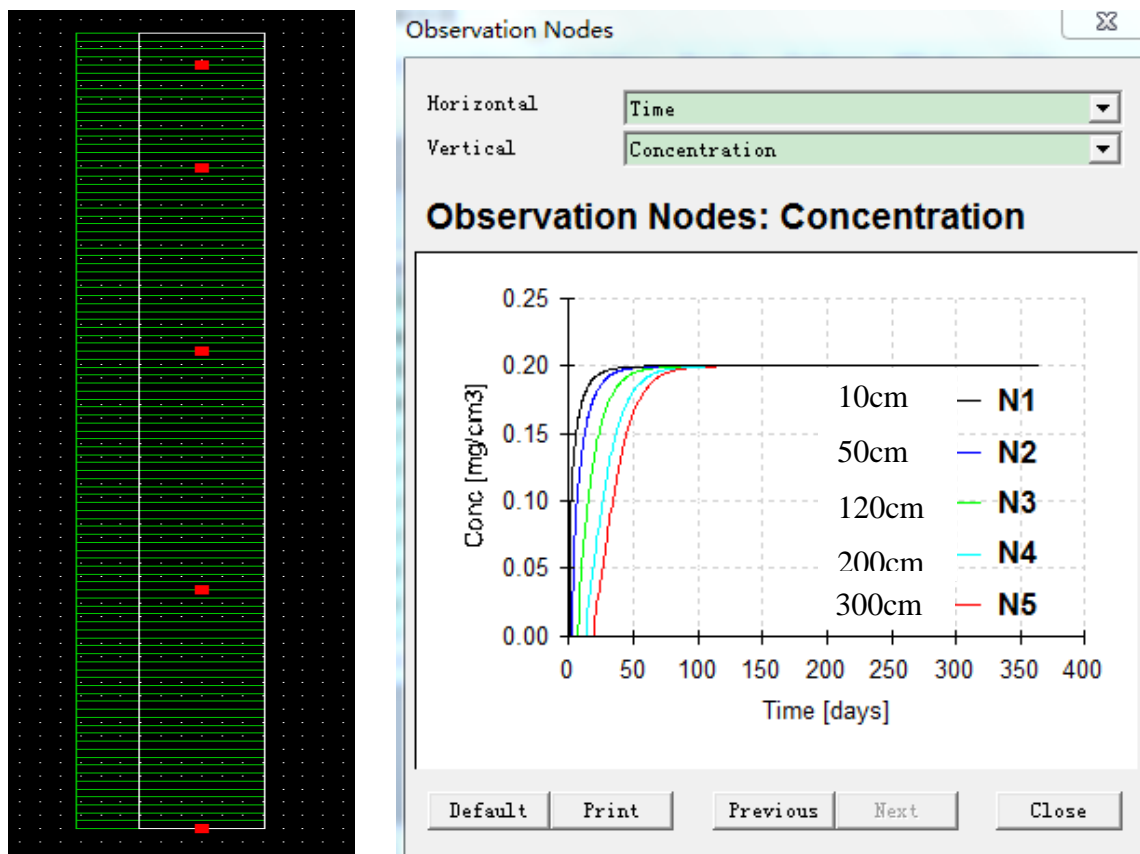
Observation Nodes

Horizontal Time
Vertical Concentration

Observation Nodes: Concentration

| Conc [mg/cm3] |
|---|
| 0.25 |
| 0.20 |
| 0.15 |
| 0.10 |
| 0.05 |
| 0.00 |

0 50 100 150 200 250 300 350 400
Time [days]

10cm N1
50cm N2
120cm N3
200cm N4
300cm N5

Default Print Previous Next Close